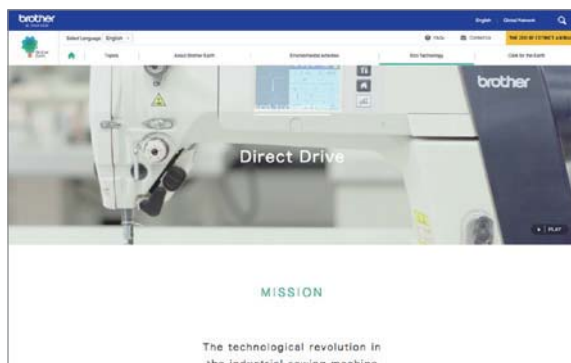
brother

English Global Network

Select Language English

FAQ Contact us

Topics About Brother Earth Environmental activities Eco Technology Click for the Earth

brother

Direct Drive

PLAY

MISSION

The technological revolution in the industrial sewing machine